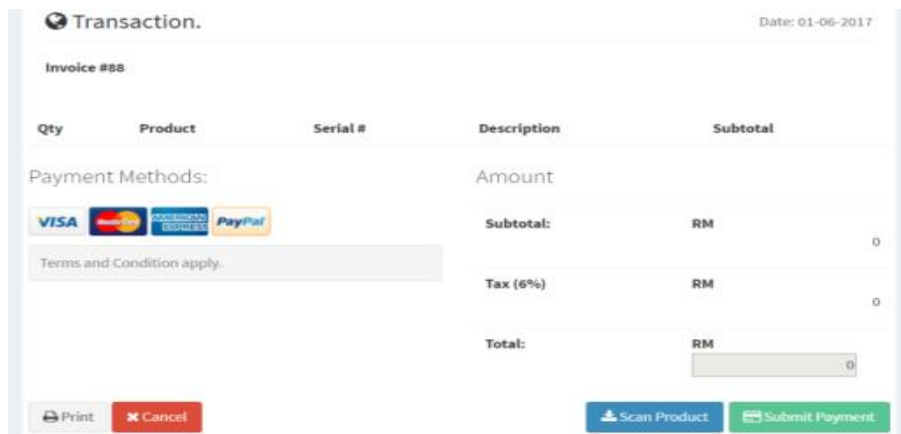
Transaction.

Date: 01-06-2017

Invoice #88

| Qty | Product | Serial # | Description | Subtotal |
|---|---|---|---|---|

Payment Methods:

VISA MasterCard AMERICAN EXPRESS PayPal

Terms and Condition apply.

Amount

| | | |
|---|---|---|
| Subtotal: | RM | 0 |
| Tax (6%) | RM | 0 |
| Total: | RM | 0 |

Print Cancel Scan Product Submit Payment